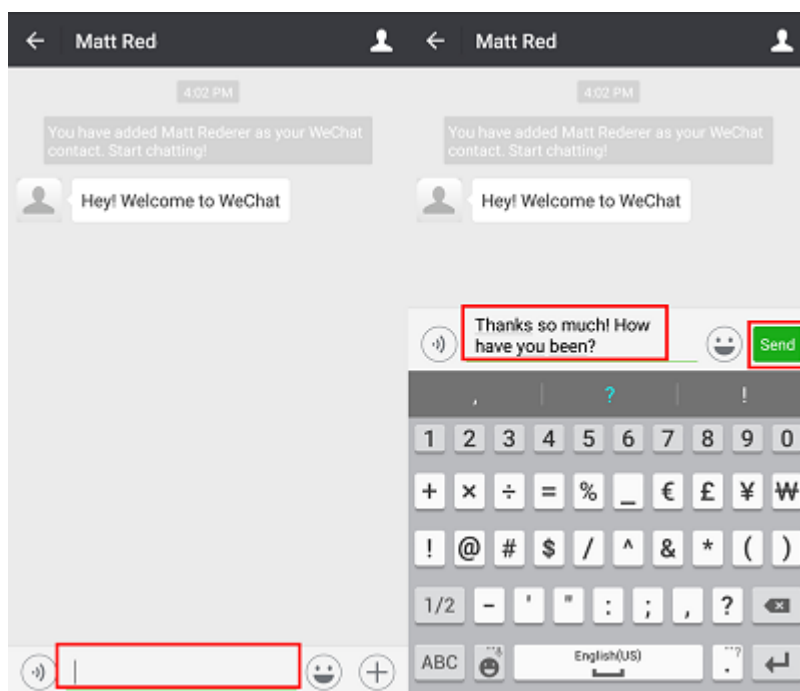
Matt Red

4:02 PM

You have added Matt Rederer as your WeChat contact. Start chatting!

Hey! Welcome to WeChat

Matt Red

4:02 PM

You have added Matt Rederer as your WeChat contact. Start chatting!

Hey! Welcome to WeChat

Thanks so much! How have you been?

Send

, ? !

1 2 3 4 5 6 7 8 9 0

+ × ÷ = % _ € £ ¥ ₩

! @ # $ / ^ & * ( )

1/2 - ' " : ; , ?

ABC English(US) .